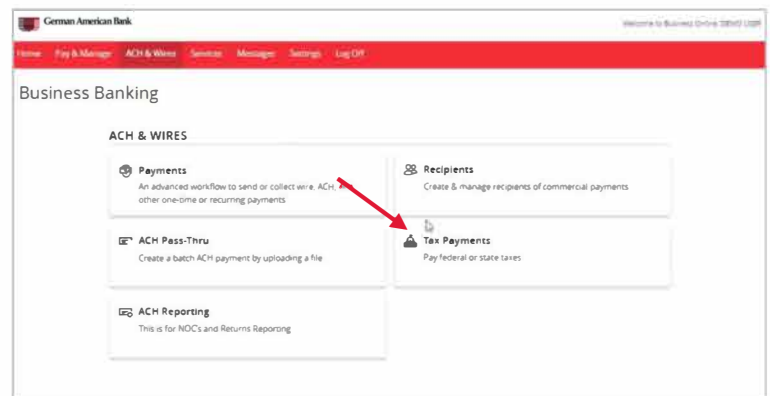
German American Bank

Welcome to Business Online DEMO USER

Home Pay & Manage ACH & Wires Services Messages Settings Log Off

Business Banking

ACH & WIRES

Payments
An advanced workflow to send or collect wire, ACH, and other one-time or recurring payments

Recipients
Create & manage recipients of commercial payments

ACH Pass-Thru
Create a batch ACH payment by uploading a file

Tax Payments
Pay federal or state taxes

ACH Reporting
This is for NOCs and Returns Reporting